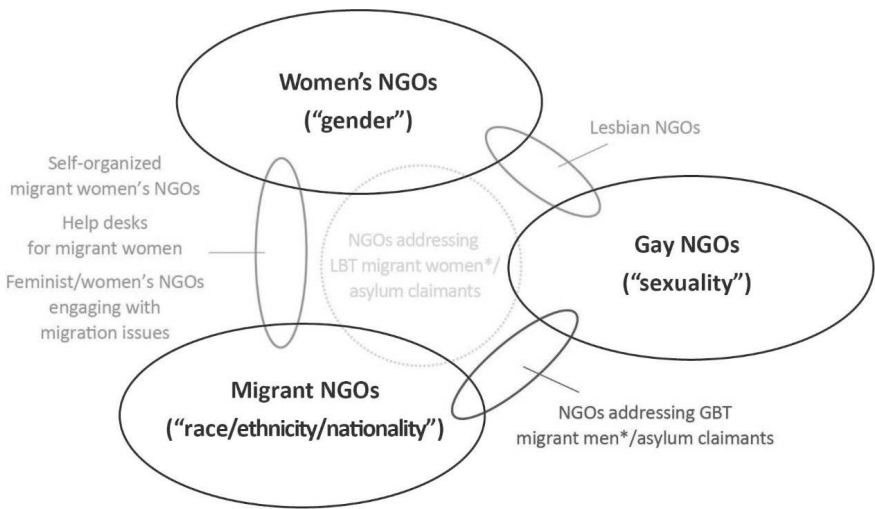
Women's NGOs
("gender")

Lesbian NGOs

Self-organized migrant women's NGOs

Help desks for migrant women

Feminist/women's NGOs engaging with migration issues

NGOs addressing LBT migrant women*/ asylum claimants

Gay NGOs
("sexuality")

Migrant NGOs
("race/ethnicity/nationality")

NGOs addressing GBT migrant men*/asylum claimants